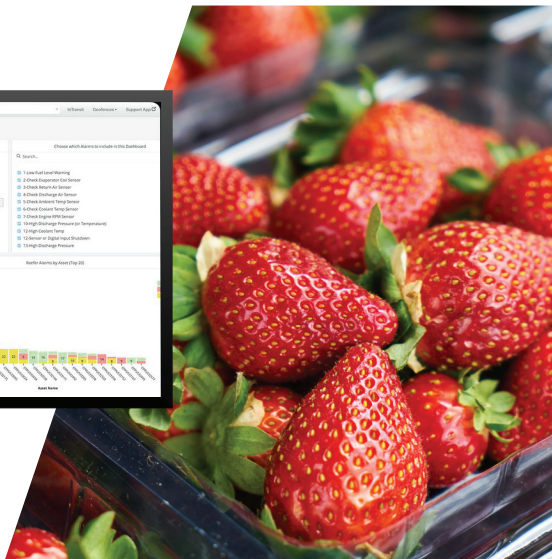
InTransit Geofences Support Appl

Choose which Alarms to include in this Dashboard

Search...

1-Low Fuel Level Warning
2-Check Evaporator Coil Sensor
3-Check Return Air Sensor
4-Check Discharge Air Sensor
5-Check Ambient Temp Sensor
6-Check Coolant Temp Sensor
7-Check Engine RPM Sensor
10-High Discharge Pressure (or Temperature)
12-High Coolant Temp
12-Sensor or Digital Input Shutdown
13-High Discharge Pressure

Reefer Alarms by Asset (Top 20)

Asset Name